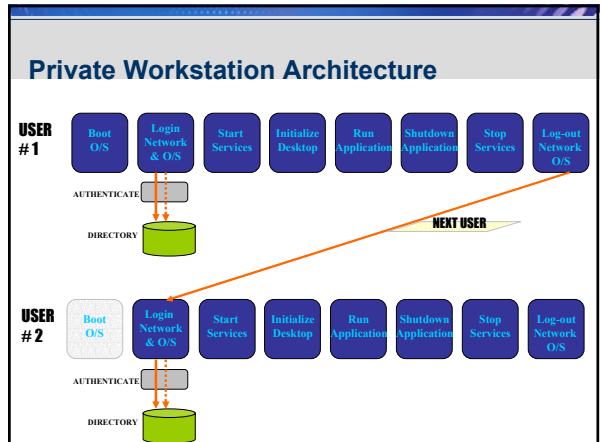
Private Workstation Architecture

USER # 1

Boot O/S

Login Network & O/S

Start Services

Initialize Desktop

Run Application

Shutdown Application

Stop Services

Log-out Network O/S

AUTHENTICATE

DIRECTORY

NEXT USER

USER # 2

Boot O/S

Login Network & O/S

Start Services

Initialize Desktop

Run Application

Shutdown Application

Stop Services

Log-out Network O/S

AUTHENTICATE

DIRECTORY